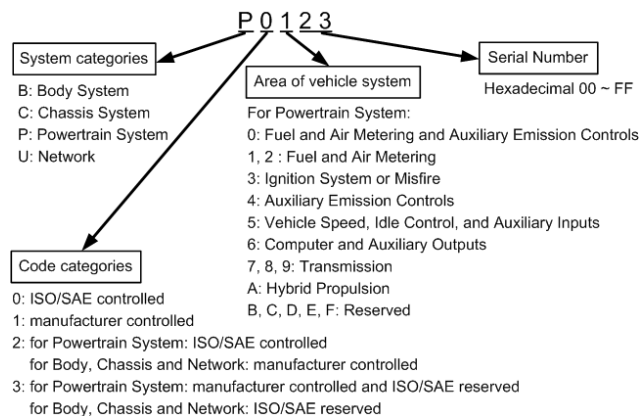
P 0 1 2 3

System categories

B: Body System
C: Chassis System
P: Powertrain System
U: Network

Area of vehicle system

For Powertrain System:
0: Fuel and Air Metering and Auxiliary Emission Controls
1, 2 : Fuel and Air Metering
3: Ignition System or Misfire
4: Auxiliary Emission Controls
5: Vehicle Speed, Idle Control, and Auxiliary Inputs
6: Computer and Auxiliary Outputs
7, 8, 9: Transmission
A: Hybrid Propulsion
B, C, D, E, F: Reserved

Serial Number

Hexadecimal 00 ~ FF

Code categories

0: ISO/SAE controlled
1: manufacturer controlled
2: for Powertrain System: ISO/SAE controlled
for Body, Chassis and Network: manufacturer controlled
3: for Powertrain System: manufacturer controlled and ISO/SAE reserved
for Body, Chassis and Network: ISO/SAE reserved